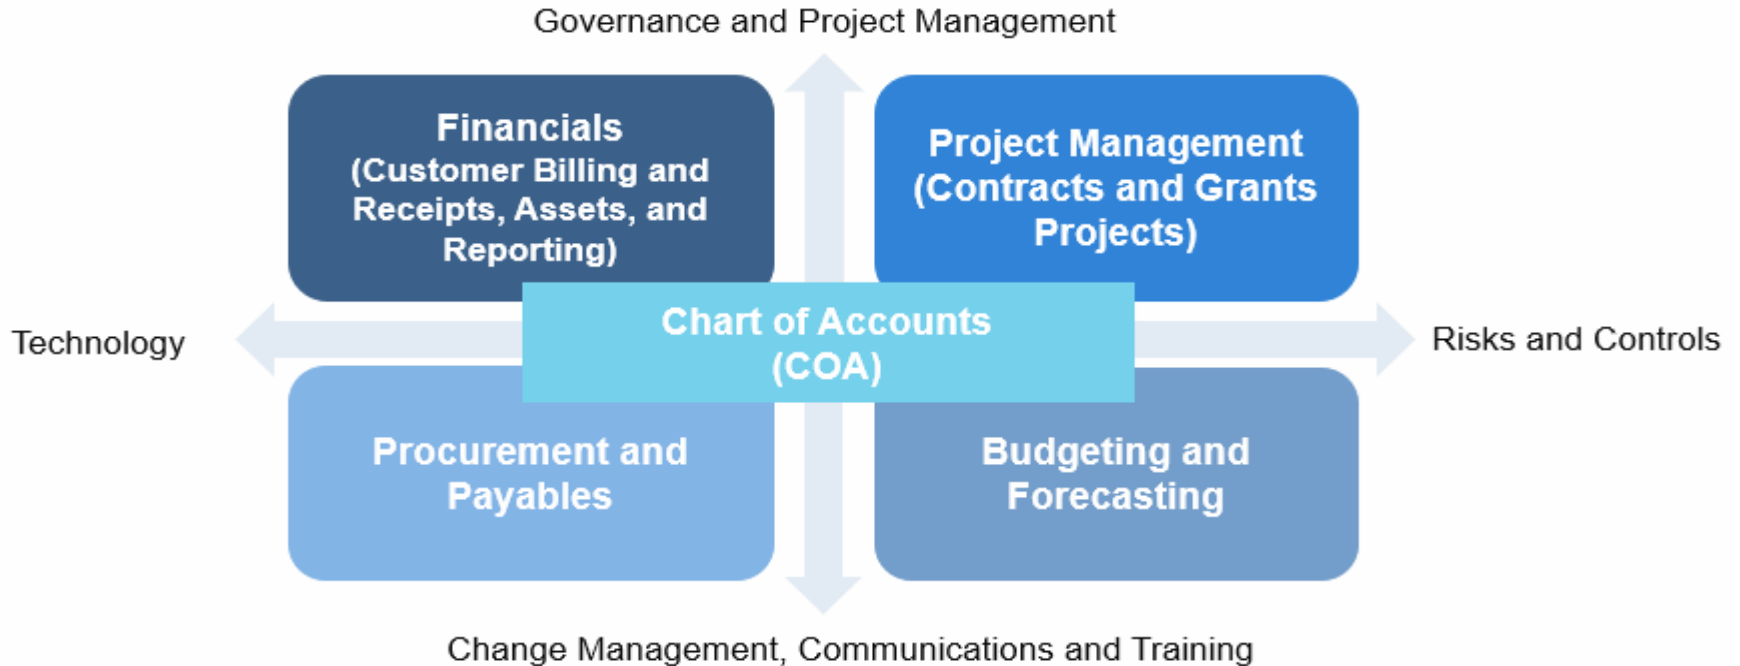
Governance and Project Management

Financials
(Customer Billing and Receipts, Assets, and Reporting)

Project Management
(Contracts and Grants Projects)

Technology

Chart of Accounts
(COA)

Risks and Controls

Procurement and Payables

Budgeting and Forecasting

Change Management, Communications and Training